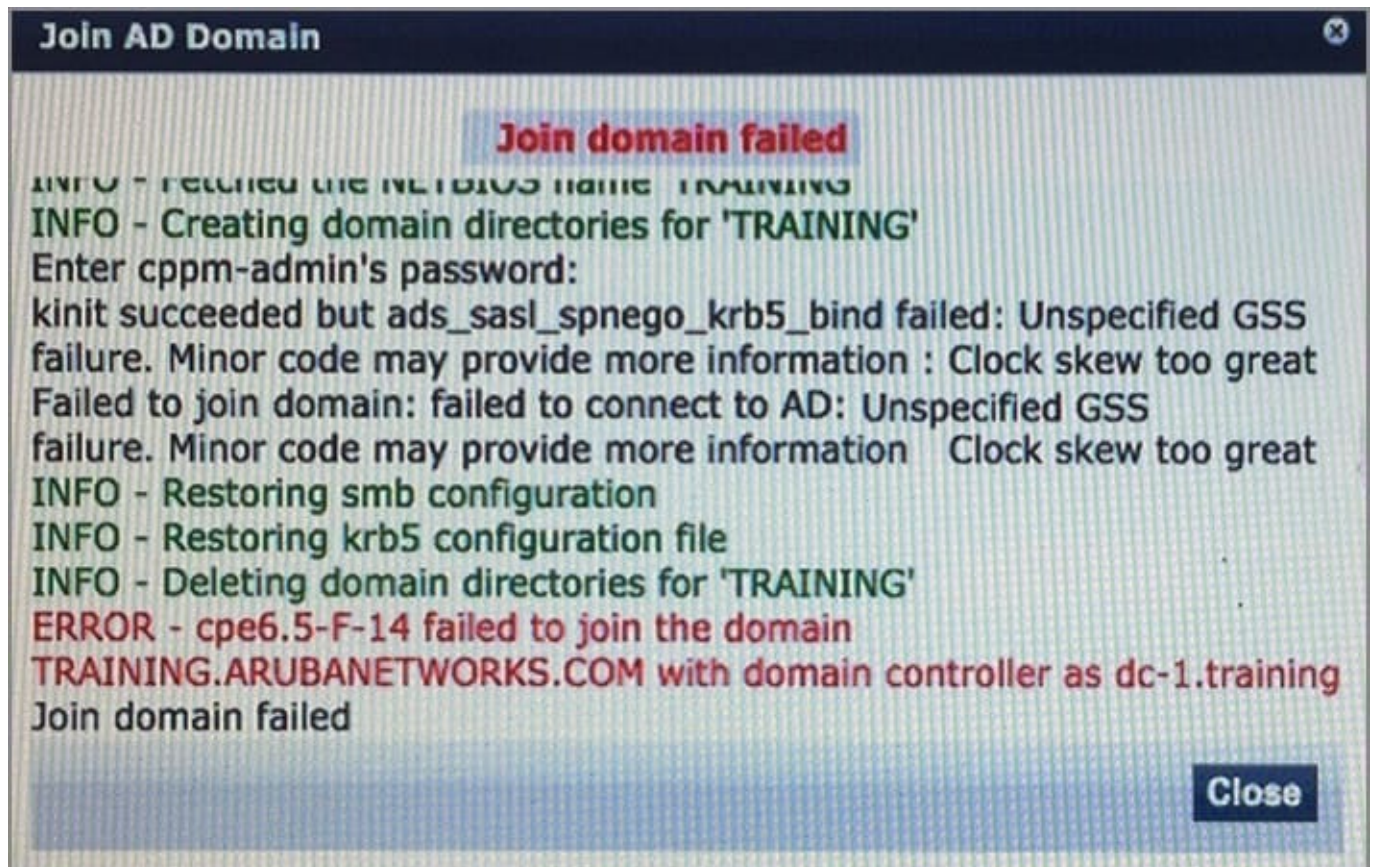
Join AD Domain

Join domain failed

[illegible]
INFO - Creating domain directories for 'TRAINING'
Enter cppm-admin's password:
kinit succeeded but ads_sasl_spnego_krb5_bind failed: Unspecified GSS failure. Minor code may provide more information : Clock skew too great
Failed to join domain: failed to connect to AD: Unspecified GSS failure. Minor code may provide more information Clock skew too great
INFO - Restoring smb configuration
INFO - Restoring krb5 configuration file
INFO - Deleting domain directories for 'TRAINING'
ERROR - cpe6.5-F-14 failed to join the domain TRAINING.ARUBANETWORKS.COM with domain controller as dc-1.training
Join domain failed

Close